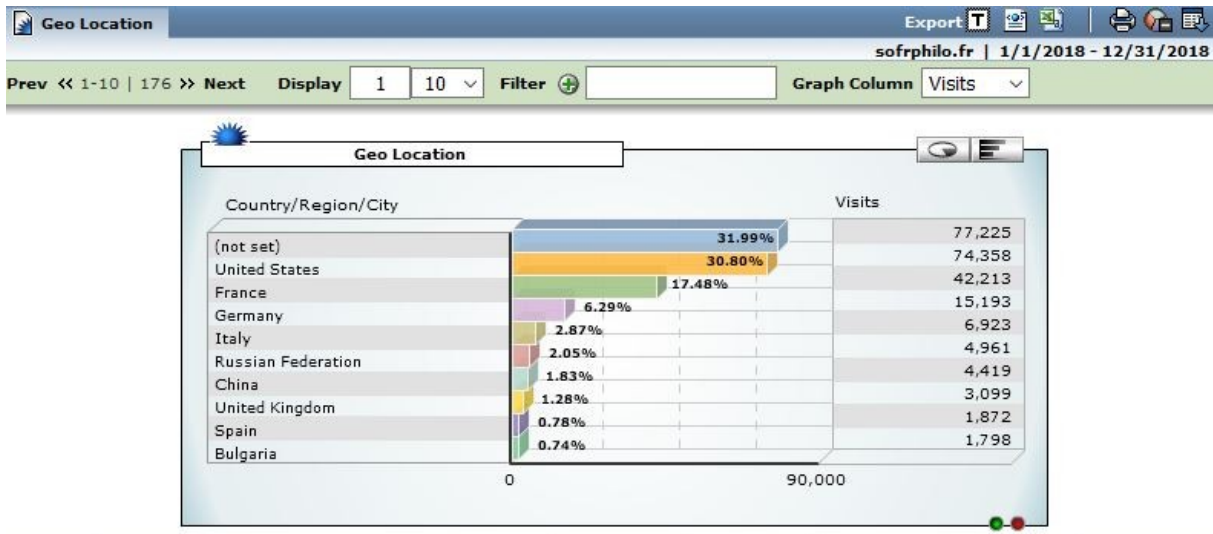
Geo Location

Export T

sofrphilo.fr | 1/1/2018 - 12/31/2018

Prev << 1-10 | 176 >> Next Display 1 10 Filter Graph Column Visits

Geo Location

Country/Region/City

Visits

| Country/Region/City | % | Visits |
|---|---|---|
| (not set) | 31.99% | 77,225 |
| United States | 30.80% | 74,358 |
| France | 17.48% | 42,213 |
| Germany | 6.29% | 15,193 |
| Italy | 2.87% | 6,923 |
| Russian Federation | 2.05% | 4,961 |
| China | 1.83% | 4,419 |
| United Kingdom | 1.28% | 3,099 |
| Spain | 0.78% | 1,872 |
| Bulgaria | 0.74% | 1,798 |

0 90,000